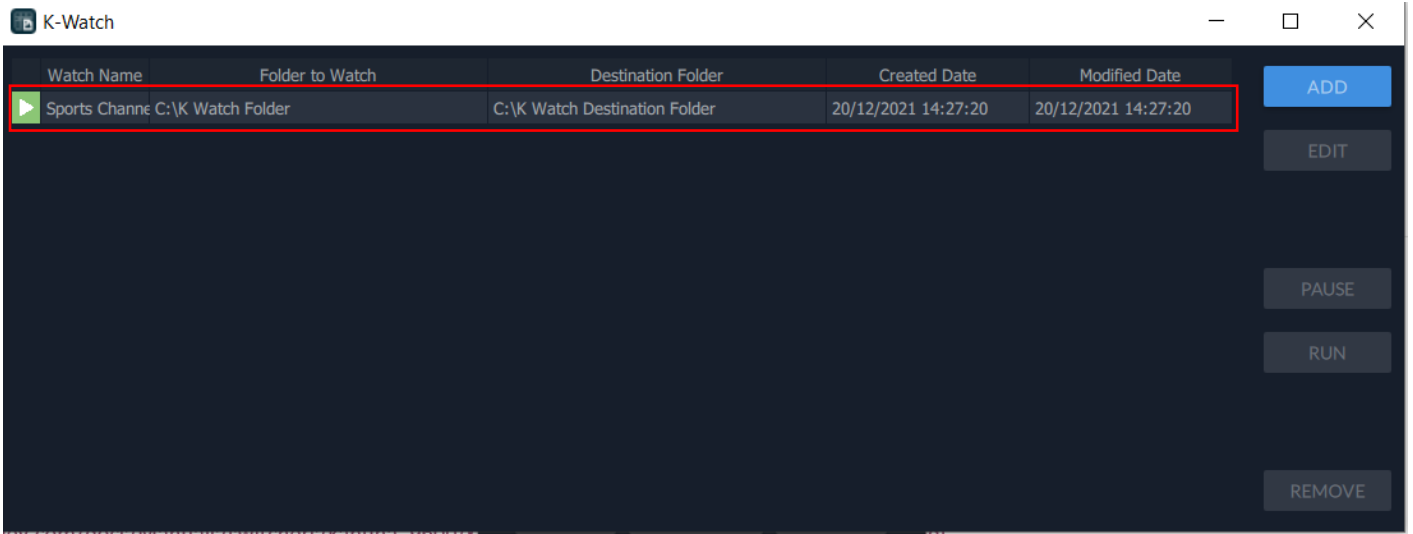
K-Watch

| | Watch Name | Folder to Watch | Destination Folder | Created Date | Modified Date |
|---|---|---|---|---|---|
| | Sports Channe | C:\K Watch Folder | C:\K Watch Destination Folder | 20/12/2021 14:27:20 | 20/12/2021 14:27:20 |

ADD
EDIT
PAUSE
RUN
REMOVE